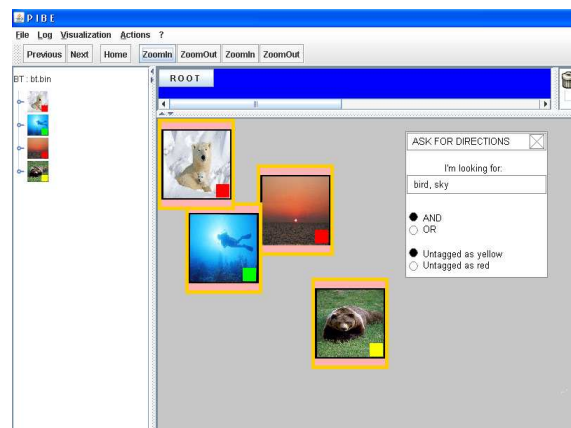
PIBE

File Log Visualization Actions ?

Previous Next Home ZoomIn ZoomOut ZoomIn ZoomOut

BT : bt.bin

ROOT

ASK FOR DIRECTIONS

I'm looking for:

bird, sky

AND
OR

Untagged as yellow
Untagged as red